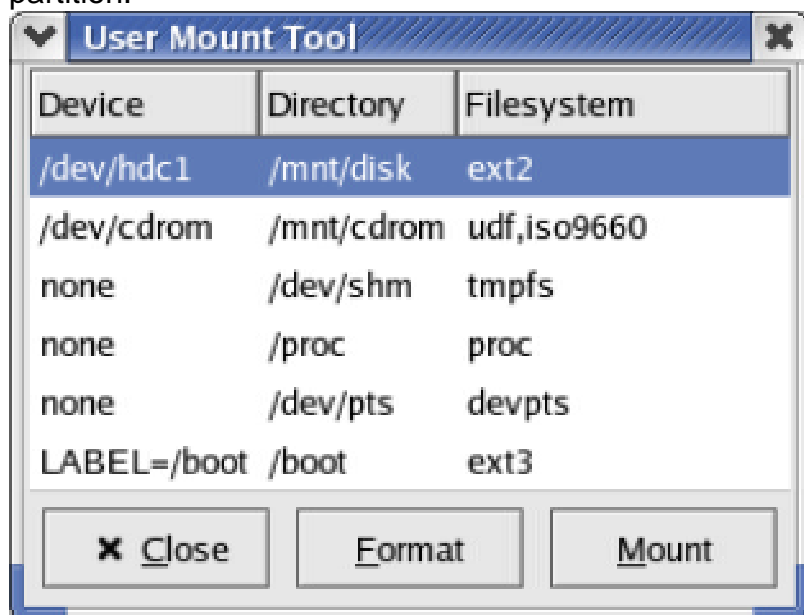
partition.

User Mount Tool

| Device | Directory | Filesystem |
|---|---|---|
| /dev/hdc1 | /mnt/disk | ext2 |
| /dev/cdrom | /mnt/cdrom | udf,iso9660 |
| none | /dev/shm | tmpfs |
| none | /proc | proc |
| none | /dev/pts | devpts |
| LABEL=/boot | /boot | ext3 |

Close Format Mount